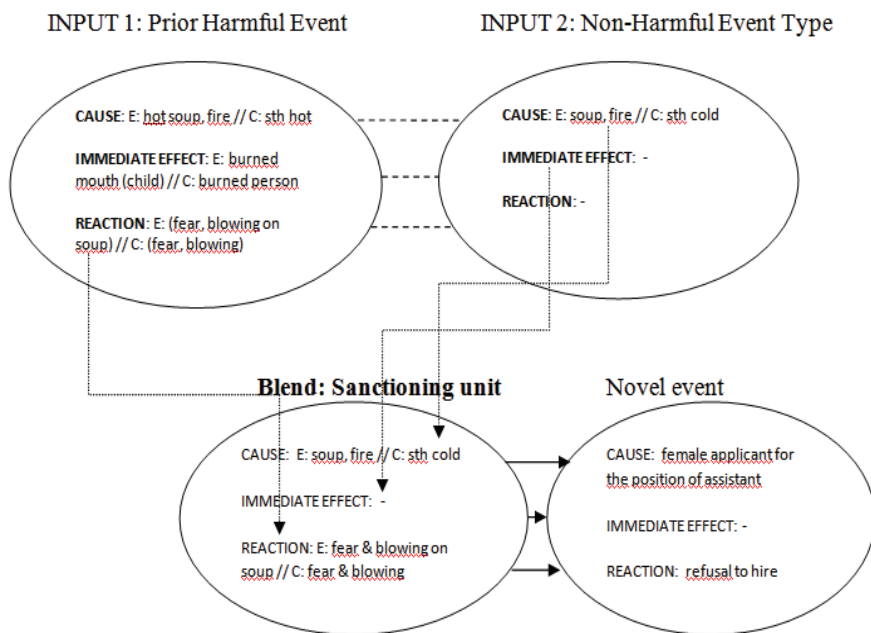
INPUT 1: Prior Harmful Event

CAUSE: E: hot soup, fire // C: sth hot

IMMEDIATE EFFECT: E: burned mouth (child) // C: burned person

REACTION: E: (fear, blowing on soup) // C: (fear, blowing)

INPUT 2: Non-Harmful Event Type

CAUSE: E: soup, fire // C: sth cold

IMMEDIATE EFFECT: -

REACTION: -

Blend: Sanctioning unit

CAUSE: E: soup, fire // C: sth cold

IMMEDIATE EFFECT: -

REACTION: E: fear & blowing on soup // C: fear & blowing

Novel event

CAUSE: female applicant for the position of assistant

IMMEDIATE EFFECT: -

REACTION: refusal to hire